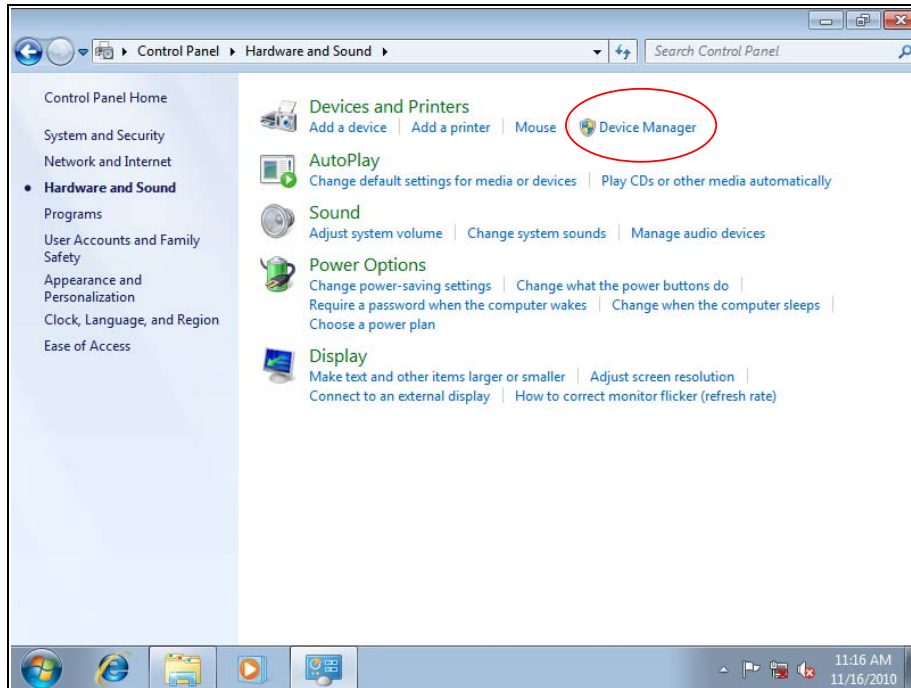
Control Panel ▸ Hardware and Sound ▸

Search Control Panel

Control Panel Home

System and Security

Network and Internet

Hardware and Sound

Programs

User Accounts and Family Safety

Appearance and Personalization

Clock, Language, and Region

Ease of Access

Devices and Printers
Add a device | Add a printer | Mouse | Device Manager

AutoPlay
Change default settings for media or devices | Play CDs or other media automatically

Sound
Adjust system volume | Change system sounds | Manage audio devices

Power Options
Change power-saving settings | Change what the power buttons do | Require a password when the computer wakes | Change when the computer sleeps | Choose a power plan

Display
Make text and other items larger or smaller | Adjust screen resolution | Connect to an external display | How to correct monitor flicker (refresh rate)

11:16 AM
11/16/2010